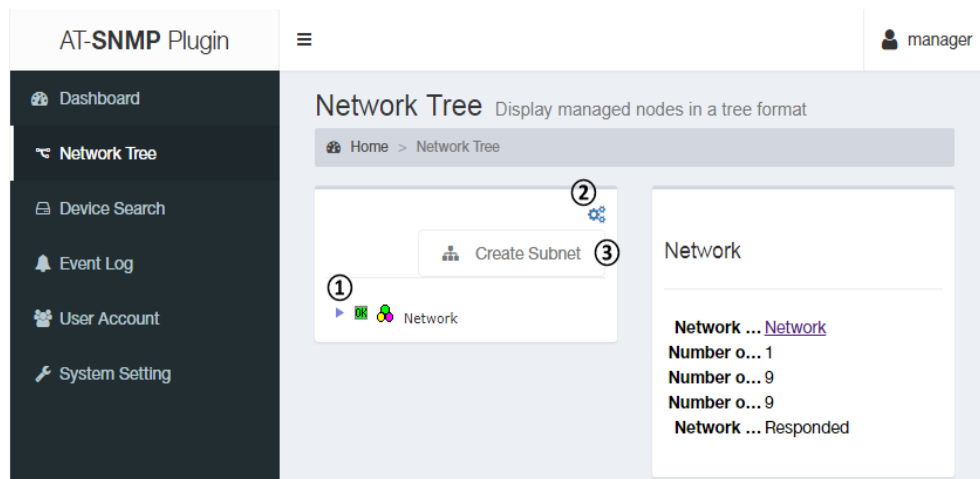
AT-SNMP Plugin

manager

Dashboard
Network Tree
Device Search
Event Log
User Account
System Setting

Network Tree Display managed nodes in a tree format

Home > Network Tree

②

Create Subnet ③

①

OK Network

Network

Network ... Network
Number o... 1
Number o... 9
Number o... 9
Network ... Responded